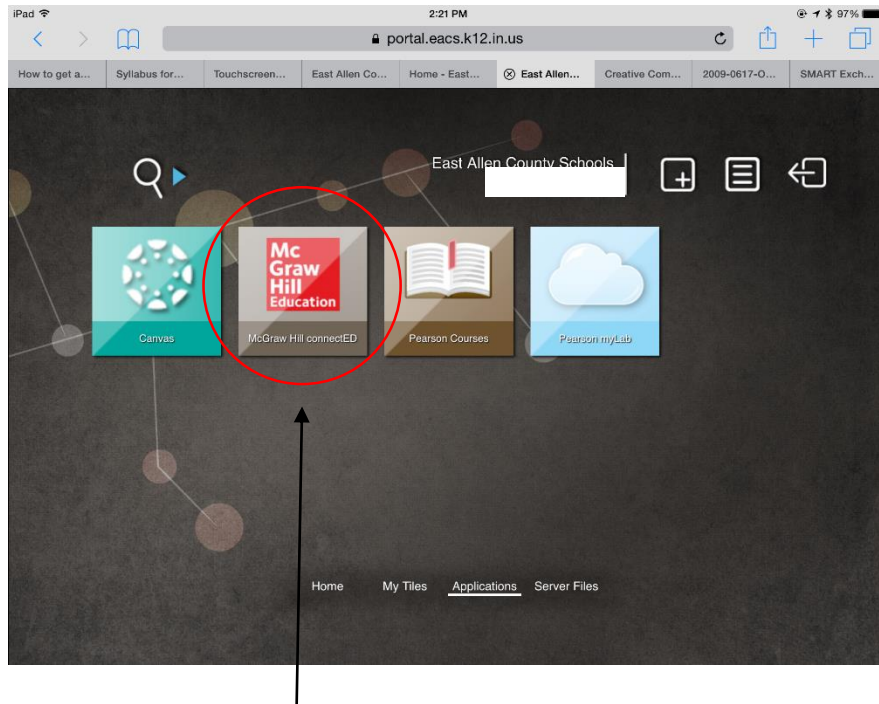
iPad 2:21 PM 97%

portal.eacs.k12.in.us

How to get a... | Syllabus for... | Touchscreen... | East Allen Co... | Home - East... | East Allen... | Creative Com... | 2009-0617-O... | SMART Exch...

East Allen County Schools

Mc Graw Hill Education

Canvas

McGraw Hill connectED

Pearson Courses

Pearson myLab

Home My Tiles Applications Server Files